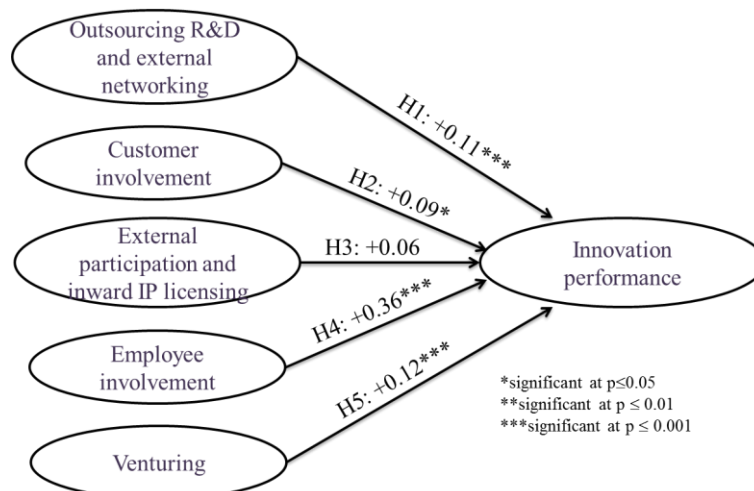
Outsourcing R&D and external networking

Customer involvement

External participation and inward IP licensing

Employee involvement

Venturing

H1: +0.11***

H2: +0.09*

H3: +0.06

H4: +0.36***

H5: +0.12***

Innovation performance

*significant at p≤0.05
**significant at p ≤ 0.01
***significant at p ≤ 0.001